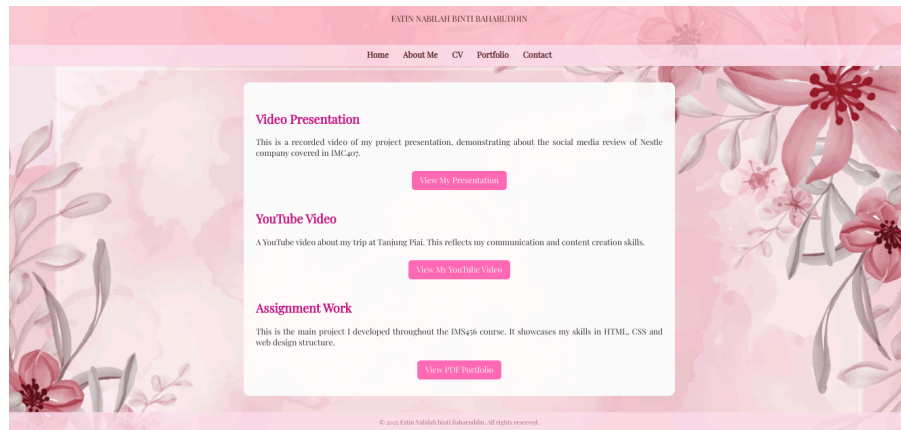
FATIN NABILAH BINTI BAHARUDDIN

Home About Me CV Portfolio Contact

Video Presentation

This is a recorded video of my project presentation, demonstrating about the social media review of Nestle company covered in IMC407.

View My Presentation

YouTube Video

A YouTube video about my trip at Tanjung Piai. This reflects my communication and content creation skills.

View My YouTube Video

Assignment Work

This is the main project I developed throughout the IMS456 course. It showcases my skills in HTML, CSS and web design structure.

View PDF Portfolio

© 2025 Fatin Nabilah binti Baharuddin. All rights reserved.